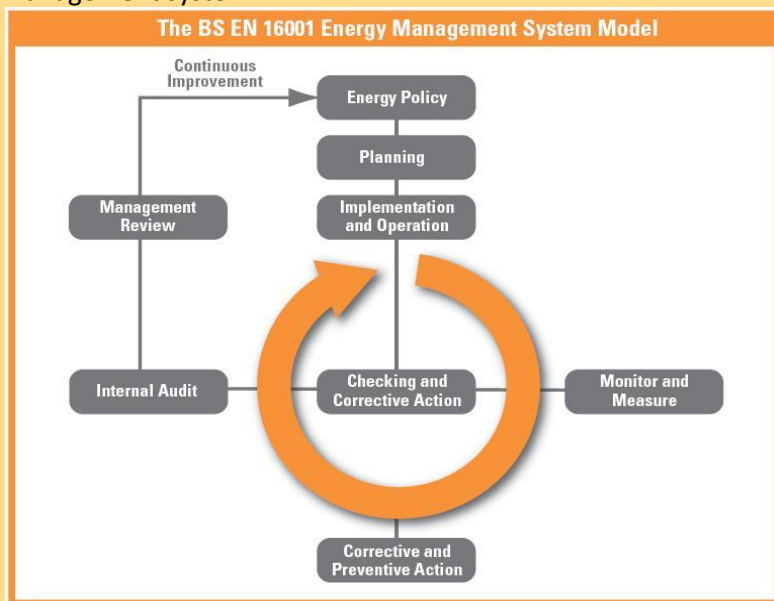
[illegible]

The BS EN 16001 Energy Management System Model

Continuous Improvement

Energy Policy

Planning

Management Review

Implementation and Operation

Internal Audit

Checking and Corrective Action

Monitor and Measure

Corrective and Preventive Action